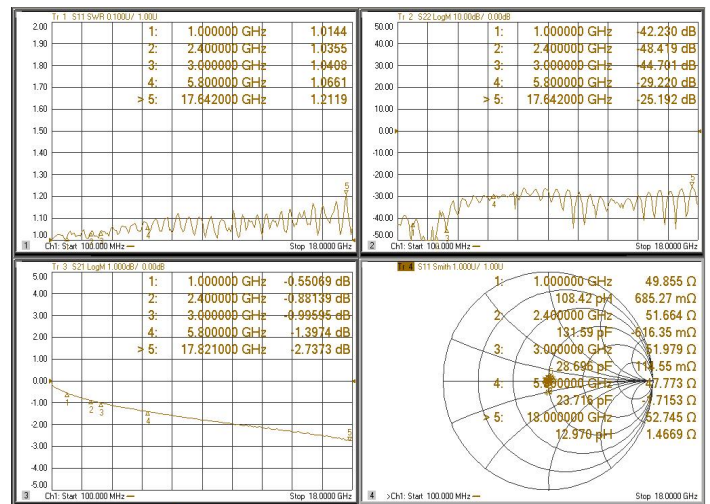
Tr 1 S11 SWR 0.100U/ 1.00U

| | | |
|---|---|---|
| 1: | 1.000000 GHz | 1.0144 |
| 2: | 2.400000 GHz | 1.0355 |
| 3: | 3.000000 GHz | 1.0408 |
| 4: | 5.800000 GHz | 1.0661 |
| > 5: | 17.642000 GHz | 1.2119 |

2.00
1.90
1.80
1.70
1.60
1.50
1.40
1.30
1.20
1.10
1.00

1 Ch1: Start 100.000 MHz — Stop 18.0000 GHz

Tr 2 S22 LogM 10.00dB/ 0.00dB

| | | |
|---|---|---|
| 1: | 1.000000 GHz | -42.230 dB |
| 2: | 2.400000 GHz | -48.419 dB |
| 3: | 3.000000 GHz | -44.701 dB |
| 4: | 5.800000 GHz | -29.220 dB |
| > 5: | 17.642000 GHz | -25.192 dB |

50.00
40.00
30.00
20.00
10.00
0.00
-10.00
-20.00
-30.00
-40.00
-50.00

2 Ch1: Start 100.000 MHz — Stop 18.0000 GHz

Tr 3 S21 LogM 1.000dB/ 0.00dB

| | | |
|---|---|---|
| 1: | 1.000000 GHz | -0.55069 dB |
| 2: | 2.400000 GHz | -0.88139 dB |
| 3: | 3.000000 GHz | -0.99595 dB |
| 4: | 5.800000 GHz | -1.3974 dB |
| > 5: | 17.821000 GHz | -2.7373 dB |

5.00
4.00
3.00
2.00
1.00
0.00
-1.00
-2.00
-3.00
-4.00
-5.00

3 Ch1: Start 100.000 MHz — Stop 18.0000 GHz

Tr 4 S11 Smith 1.000U/ 1.00U

| | | |
|---|---|---|
| 1: | 1.000000 GHz | 49.855 Ω |
| | 108.42 pH | 685.27 mΩ |
| 2: | 2.400000 GHz | 51.664 Ω |
| | 131.59 pF | -616.35 mΩ |
| 3: | 3.000000 GHz | 51.979 Ω |
| | 28.695 pF | 114.55 mΩ |
| 4: | 5.800000 GHz | 47.773 Ω |
| | 23.716 pF | 1.7153 Ω |
| > 5: | 18.000000 GHz | 52.745 Ω |
| | 12.970 pH | 1.4669 Ω |

4 >Ch1: Start 100.000 MHz — Stop 18.0000 GHz